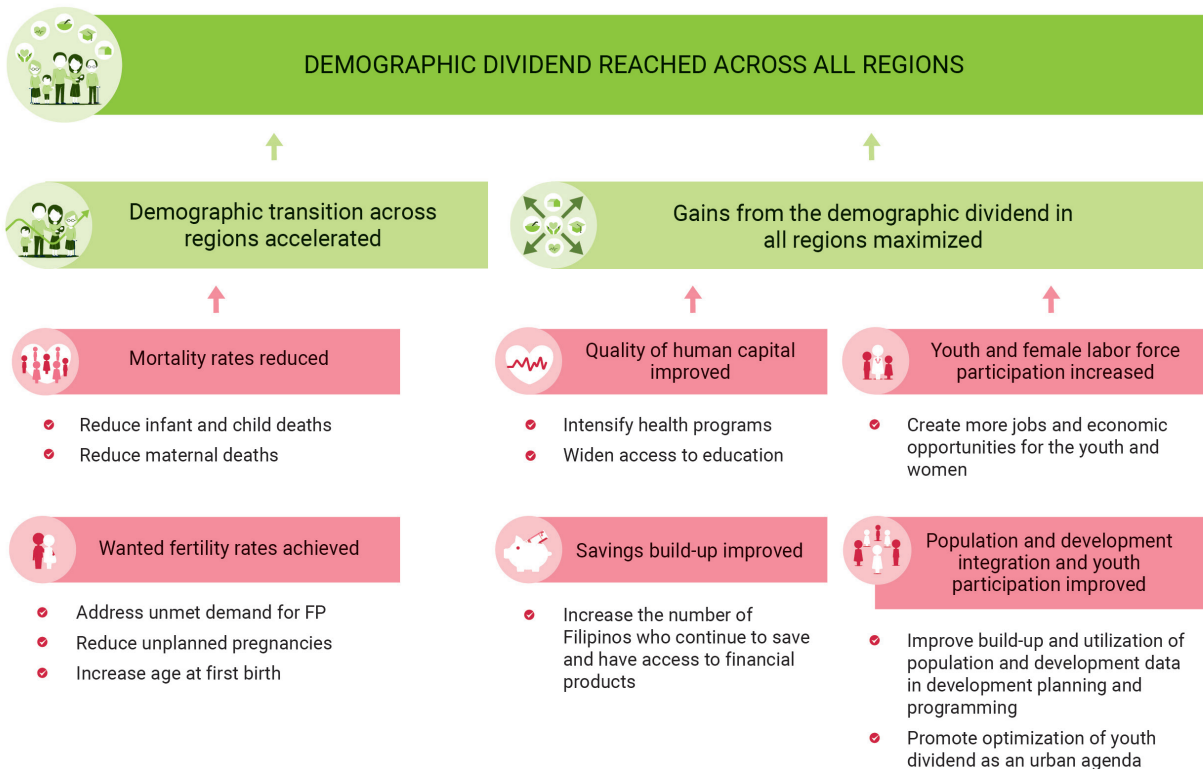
DEMOGRAPHIC DIVIDEND REACHED ACROSS ALL REGIONS

Demographic transition across regions accelerated

Gains from the demographic dividend in all regions maximized

Mortality rates reduced

- Reduce infant and child deaths
- Reduce maternal deaths

Wanted fertility rates achieved

- Address unmet demand for FP
- Reduce unplanned pregnancies
- Increase age at first birth

Quality of human capital improved

- Intensify health programs
- Widen access to education

Savings build-up improved

- Increase the number of Filipinos who continue to save and have access to financial products

Youth and female labor force participation increased

- Create more jobs and economic opportunities for the youth and women

Population and development integration and youth participation improved

- Improve build-up and utilization of population and development data in development planning and programming
- Promote optimization of youth dividend as an urban agenda